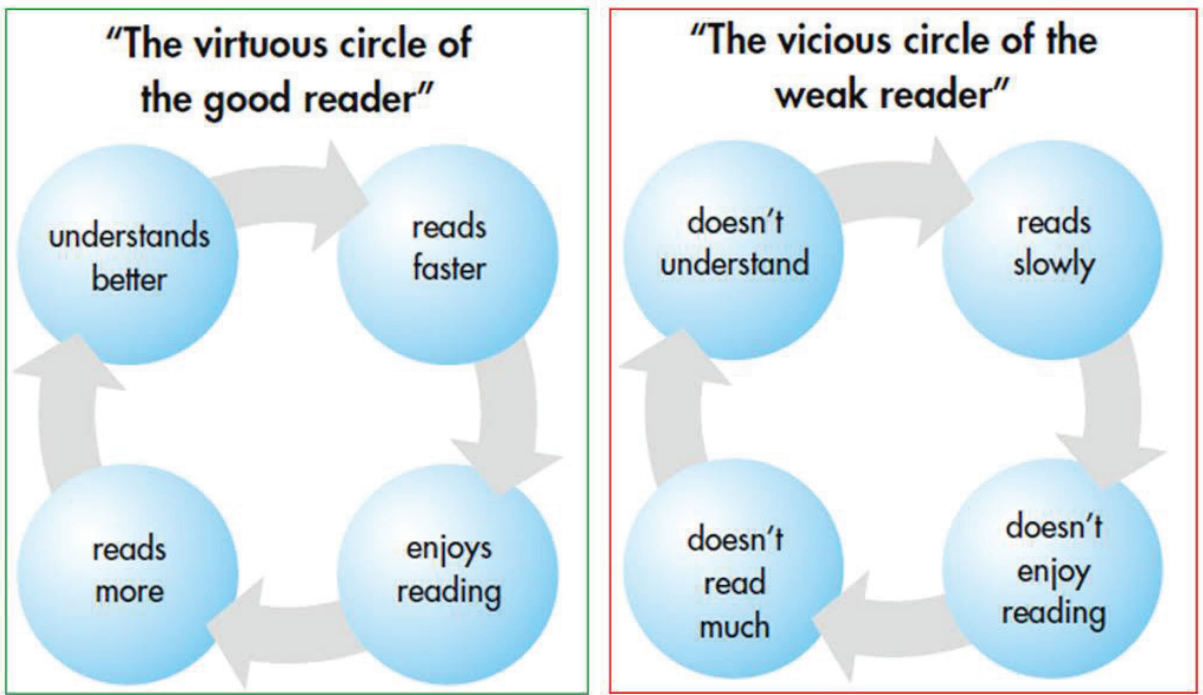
"The virtuous circle of the good reader"

understands better

reads faster

enjoys reading

reads more

"The vicious circle of the weak reader"

doesn't understand

reads slowly

doesn't enjoy reading

doesn't read much